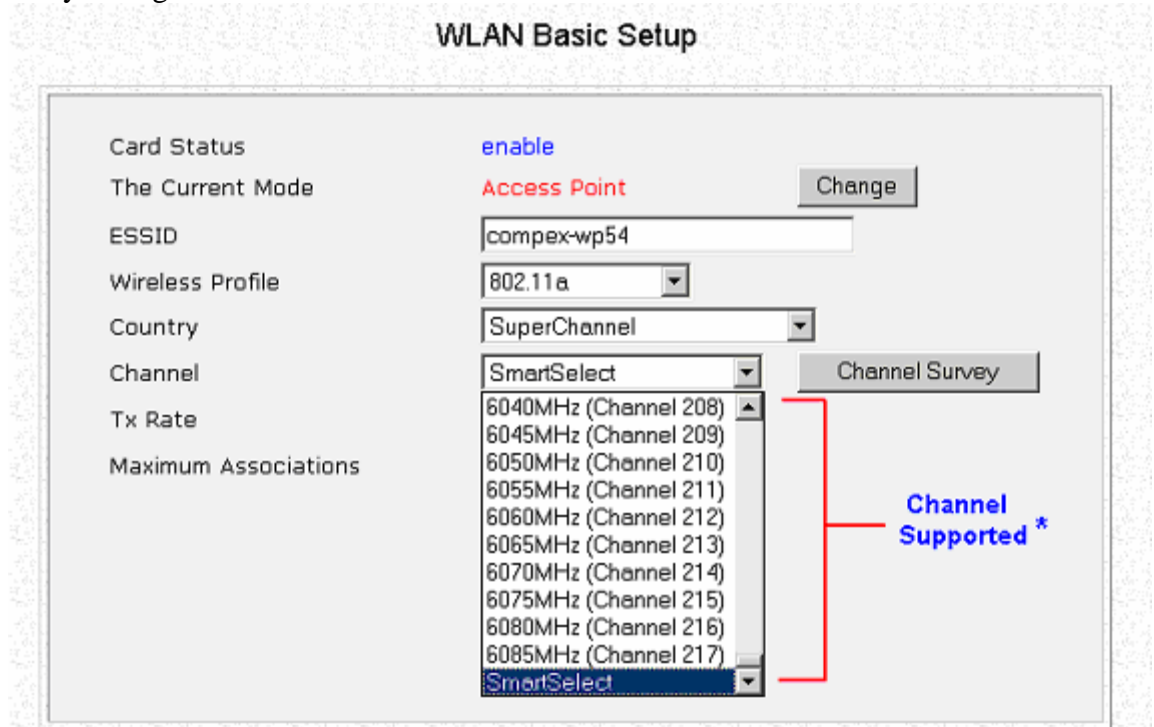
WLAN Basic Setup

Card Status enable

The Current Mode Access Point Change

ESSID compex-wp54

Wireless Profile 802.11a

Country SuperChannel

Channel SmartSelect Channel Survey

Tx Rate

Maximum Associations

6040MHz (Channel 208)
6045MHz (Channel 209)
6050MHz (Channel 210)
6055MHz (Channel 211)
6060MHz (Channel 212)
6065MHz (Channel 213)
6070MHz (Channel 214)
6075MHz (Channel 215)
6080MHz (Channel 216)
6085MHz (Channel 217)
SmartSelect

Channel Supported *